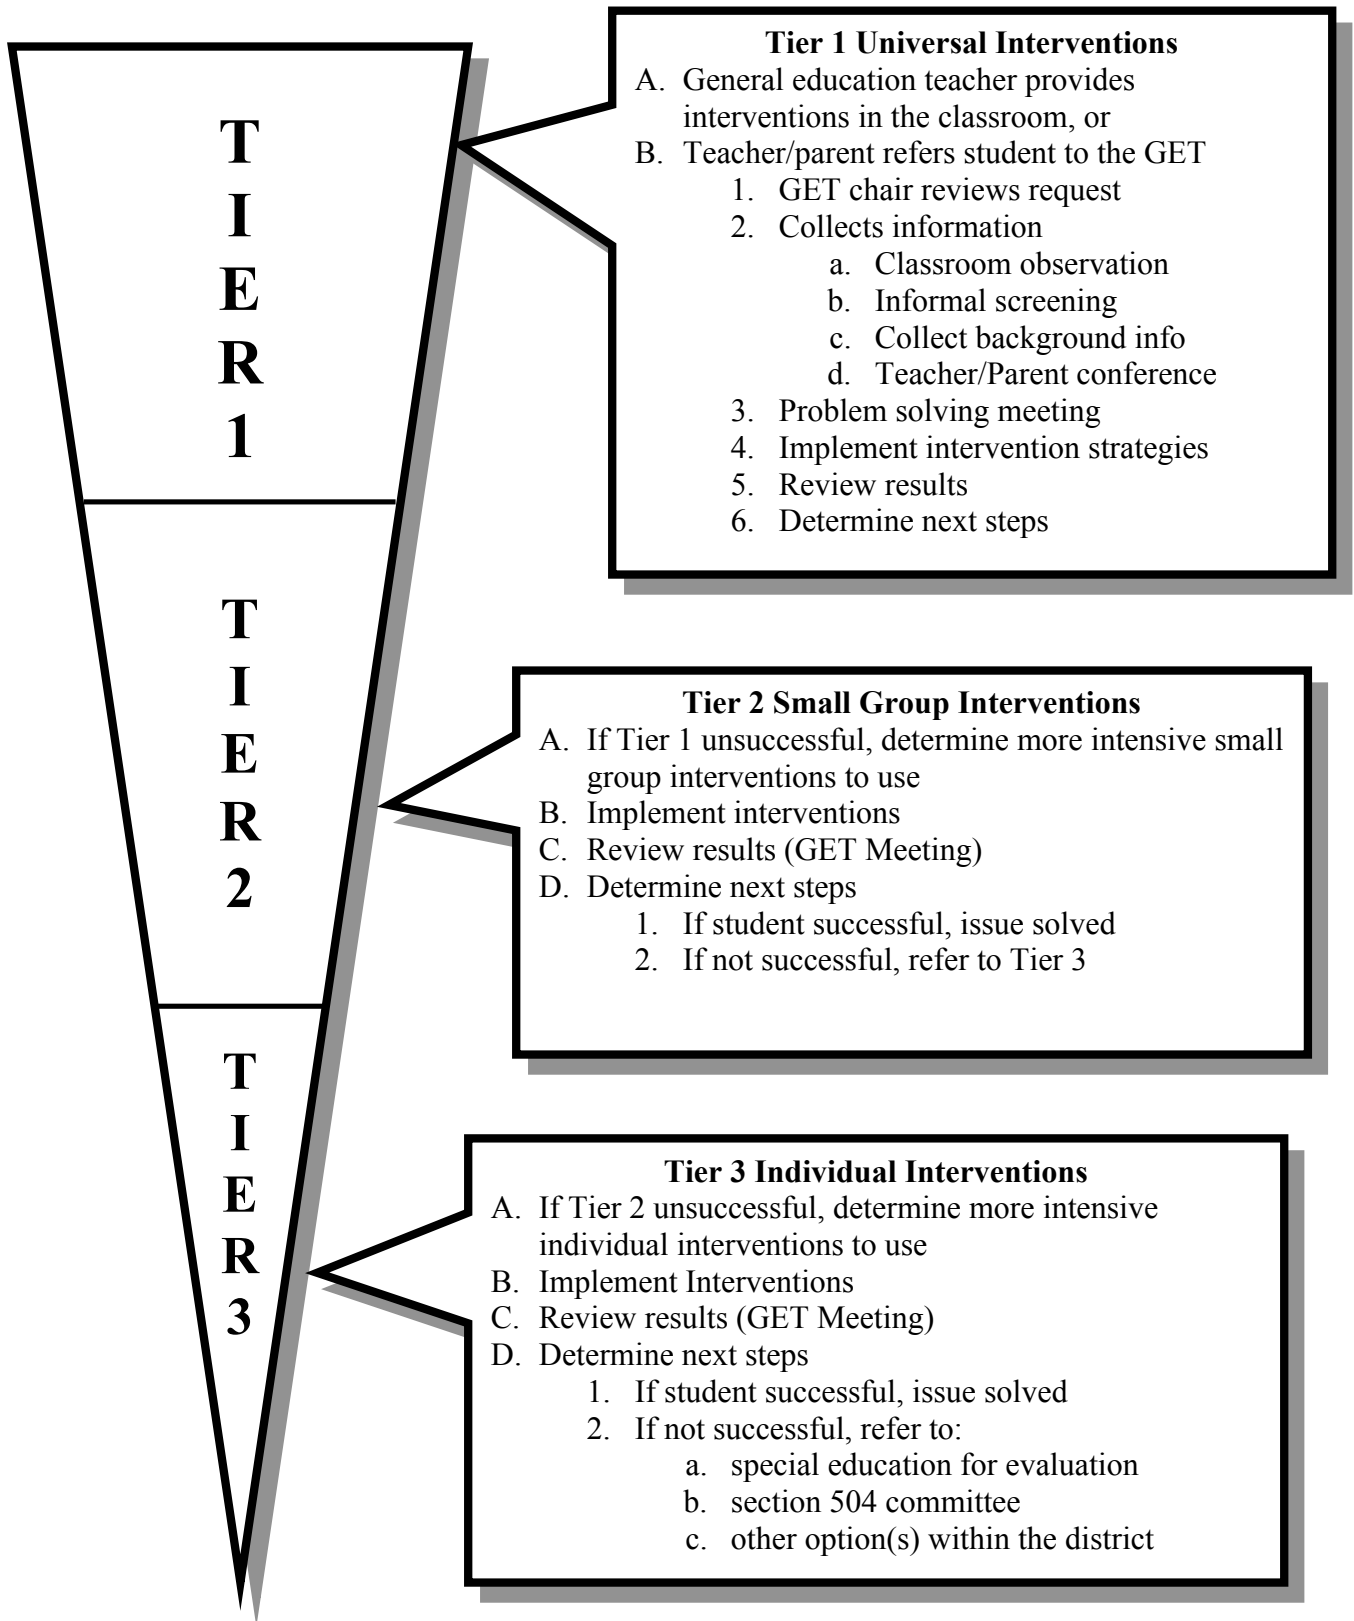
TIER 1

TIER 2

TIER 3

Tier 1 Universal Interventions

A. General education teacher provides interventions in the classroom, or
B. Teacher/parent refers student to the GET
1. GET chair reviews request
2. Collects information
a. Classroom observation
b. Informal screening
c. Collect background info
d. Teacher/Parent conference
3. Problem solving meeting
4. Implement intervention strategies
5. Review results
6. Determine next steps

Tier 2 Small Group Interventions

A. If Tier 1 unsuccessful, determine more intensive small group interventions to use
B. Implement interventions
C. Review results (GET Meeting)
D. Determine next steps
1. If student successful, issue solved
2. If not successful, refer to Tier 3

Tier 3 Individual Interventions

A. If Tier 2 unsuccessful, determine more intensive individual interventions to use
B. Implement Interventions
C. Review results (GET Meeting)
D. Determine next steps
1. If student successful, issue solved
2. If not successful, refer to:
a. special education for evaluation
b. section 504 committee
c. other option(s) within the district